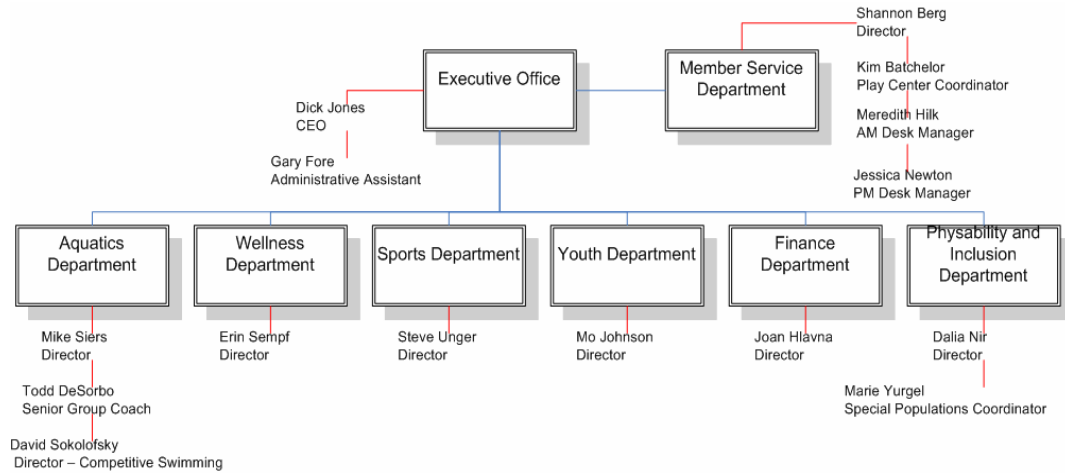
Shannon Berg
Director

Executive Office

Member Service Department

Kim Batchelor
Play Center Coordinator

Dick Jones
CEO

Meredith Hilk
AM Desk Manager

Gary Fore
Administrative Assistant

Jessica Newton
PM Desk Manager

Aquatics Department

Wellness Department

Sports Department

Youth Department

Finance Department

Physability and Inclusion Department

Mike Siers
Director

Erin Sempf
Director

Steve Unger
Director

Mo Johnson
Director

Joan Hlavna
Director

Dalia Nir
Director

Todd DeSorbo
Senior Group Coach

Marie Yurgel
Special Populations Coordinator

David Sokolofsky
Director – Competitive Swimming